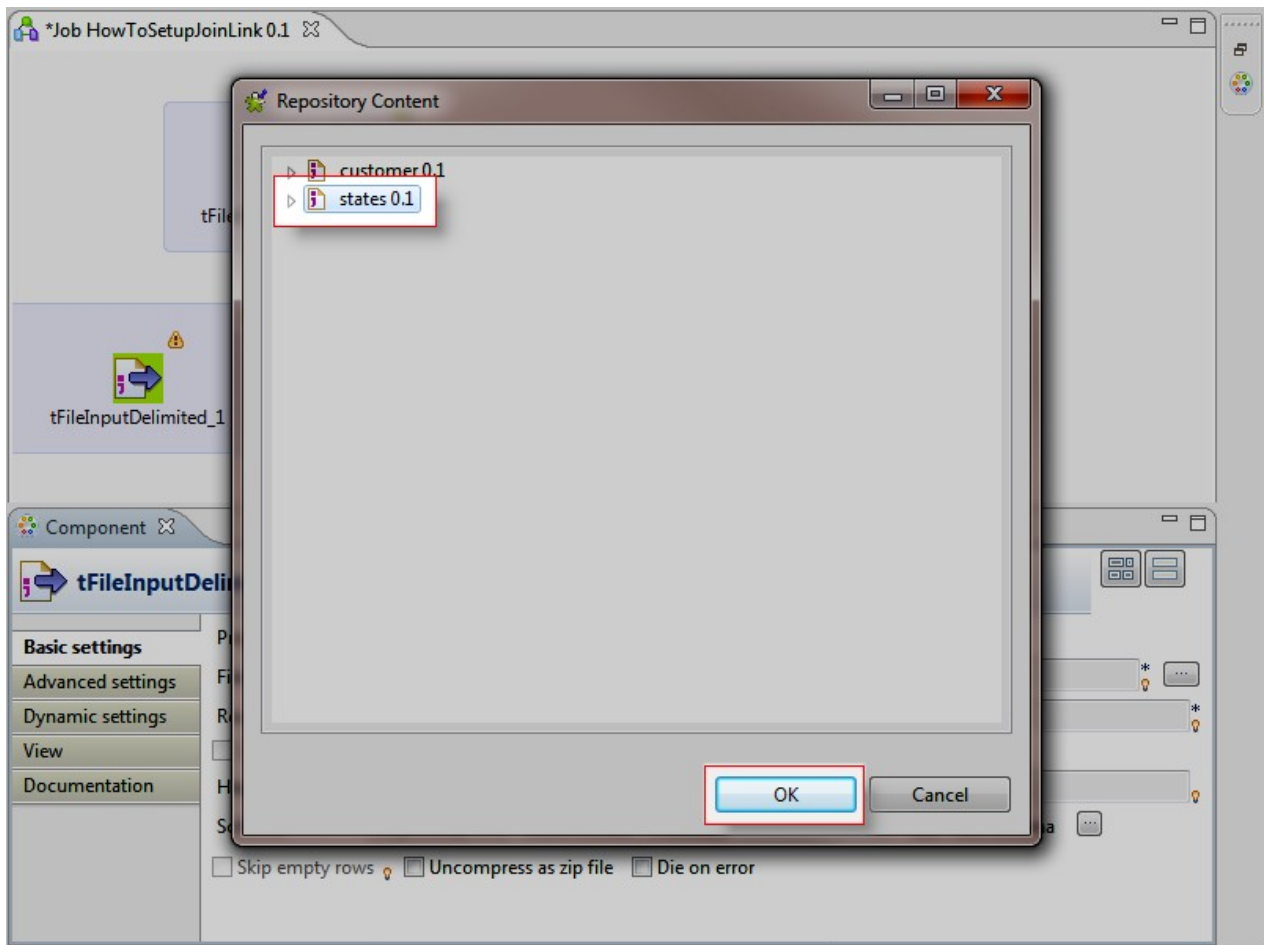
*Job HowToSetupJoinLink 0.1

Repository Content

customer 0.1
states 0.1

OK
Cancel

tFil

tFileInputDelimited_1

Component

tFileInputDeli

Basic settings
Advanced settings
Dynamic settings
View
Documentation

P
Fi
R
H
S

a

Skip empty rows
Uncompress as zip file
Die on error